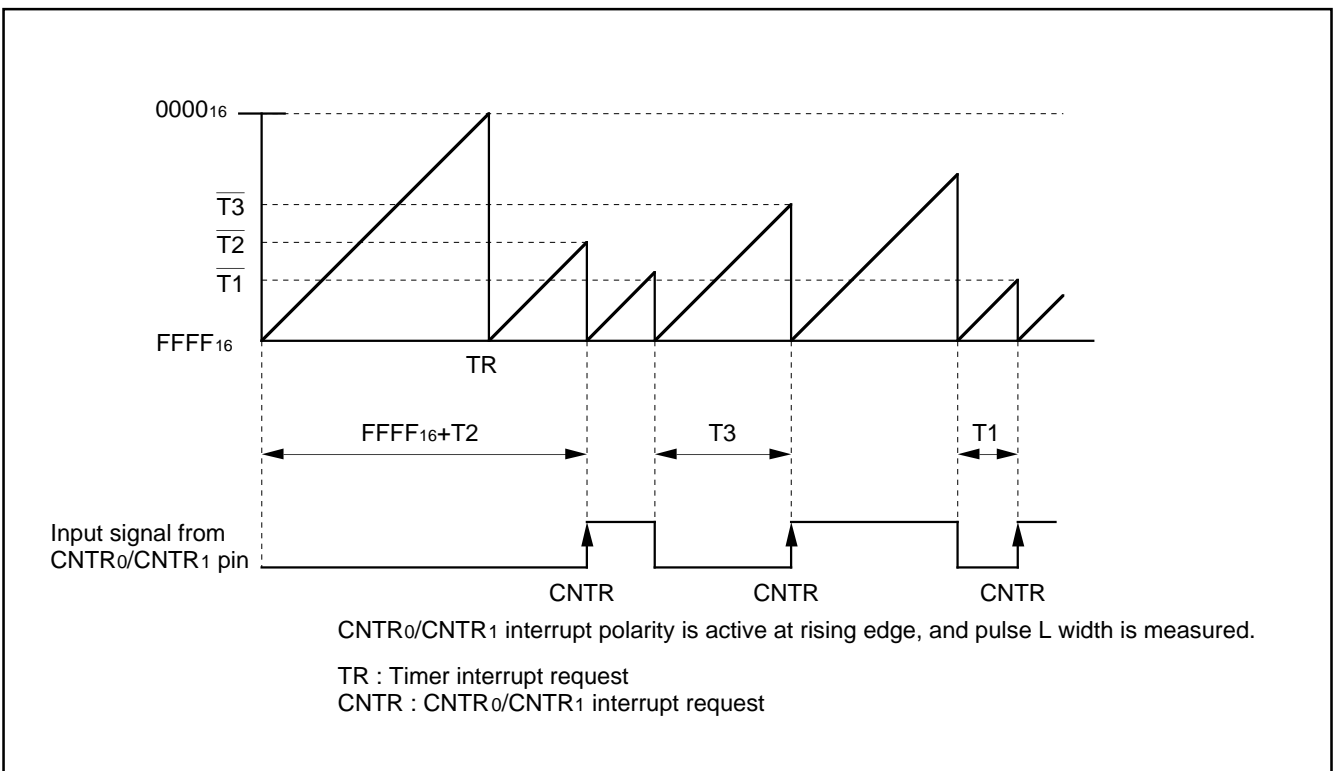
$0000_{16}$

$\overline{T3}$

$\overline{T2}$

$\overline{T1}$

$FFFF_{16}$

TR

$FFFF_{16}$+T2

T3

T1

Input signal from $CNTR_0$/$CNTR_1$ pin

CNTR

CNTR

CNTR

$CNTR_0$/$CNTR_1$ interrupt polarity is active at rising edge, and pulse L width is measured.

TR : Timer interrupt request
CNTR : $CNTR_0$/$CNTR_1$ interrupt request